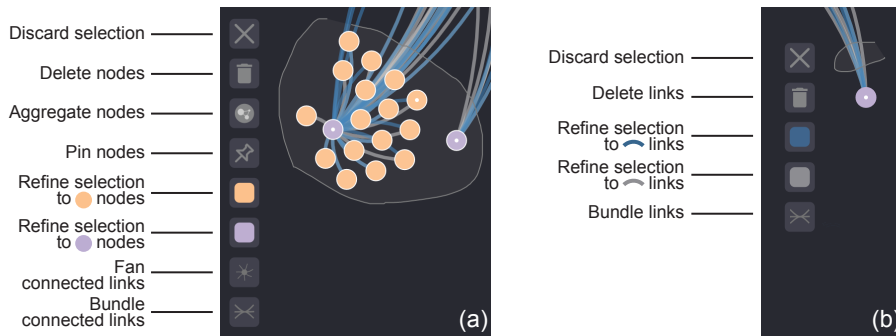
Discard selection
Delete nodes
Aggregate nodes
Pin nodes
Refine selection to nodes
Refine selection to nodes
Fan connected links
Bundle connected links

(a)

Discard selection
Delete links
Refine selection to links
Refine selection to links
Bundle links

(b)